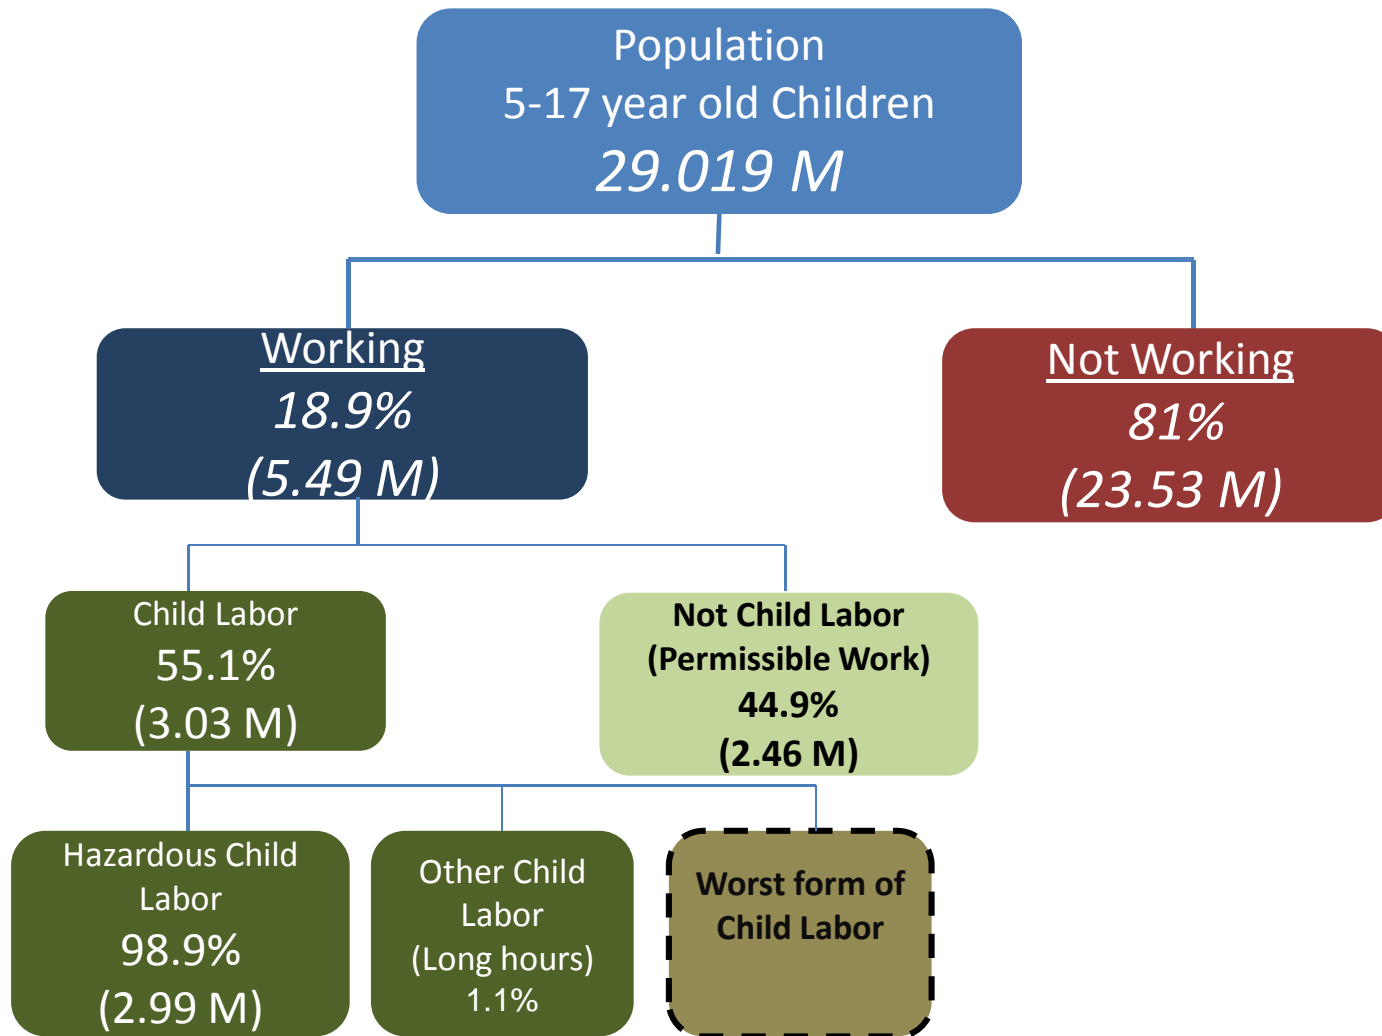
Population
5-17 year old Children
29.019 M

Working
18.9%
(5.49 M)

Not Working
81%
(23.53 M)

Child Labor
55.1%
(3.03 M)

Not Child Labor
(Permissible Work)
44.9%
(2.46 M)

Hazardous Child Labor
98.9%
(2.99 M)

Other Child Labor
(Long hours)
1.1%

Worst form of Child Labor